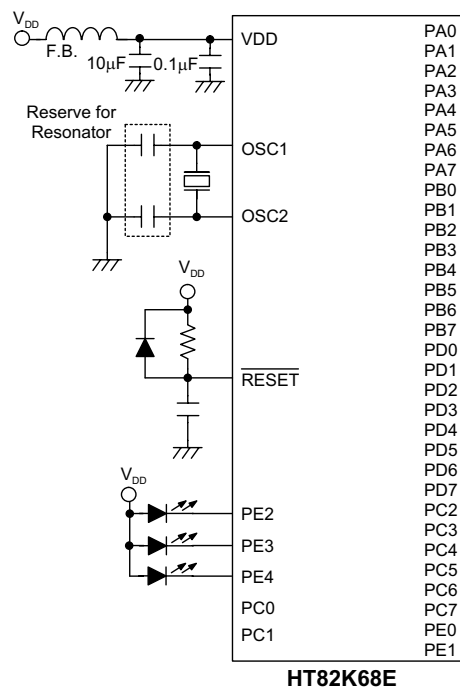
$V_{DD}$
F.B.
10μF
0.1μF
VDD
Reserve for Resonator
OSC1
OSC2
$V_{DD}$
$\overline{RESET}$
$V_{DD}$
PE2
PE3
PE4
PC0
PC1
PA0
PA1
PA2
PA3
PA4
PA5
PA6
PA7
PB0
PB1
PB2
PB3
PB4
PB5
PB6
PB7
PD0
PD1
PD2
PD3
PD4
PD5
PD6
PD7
PC2
PC3
PC4
PC5
PC6
PC7
PE0
PE1
HT82K68E